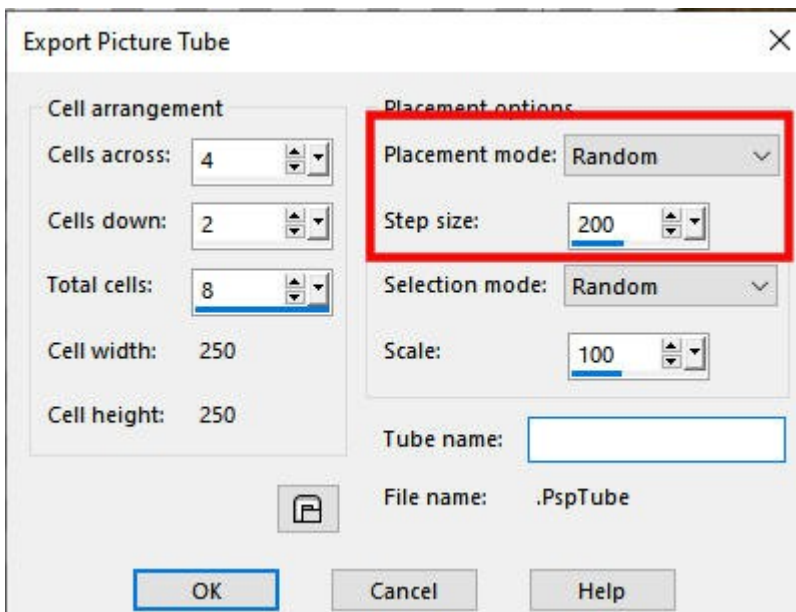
Export Picture Tube

×

Cell arrangement

Cells across: 4

Cells down: 2

Total cells: 8

Cell width: 250

Cell height: 250

Placement options

Placement mode: Random

Step size: 200

Selection mode: Random

Scale: 100

Tube name:

File name: .PspTube

OK

Cancel

Help